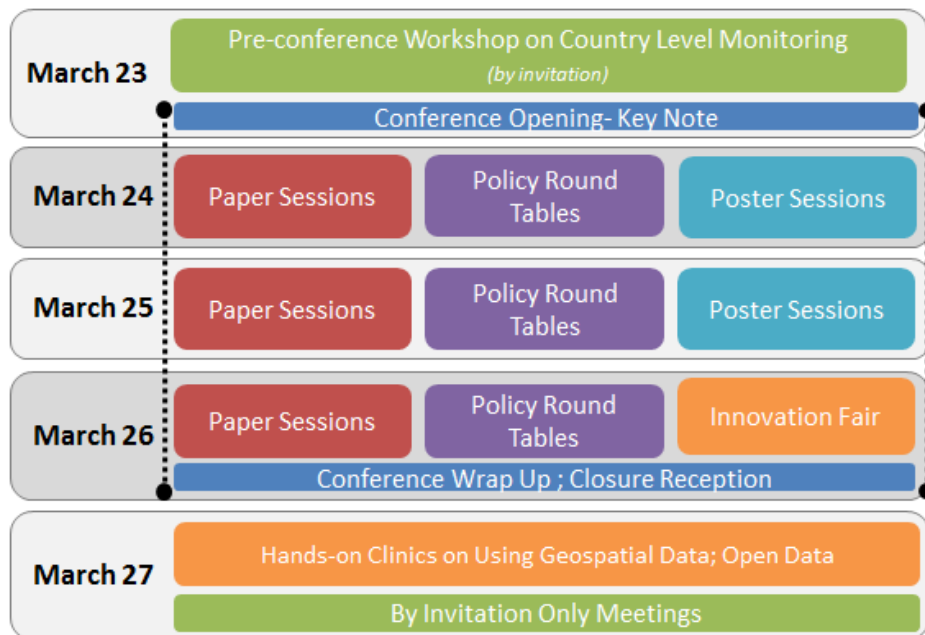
March 23

Pre-conference Workshop on Country Level Monitoring
(by invitation)

Conference Opening- Key Note

March 24

Paper Sessions

Policy Round Tables

Poster Sessions

March 25

Paper Sessions

Policy Round Tables

Poster Sessions

March 26

Paper Sessions

Policy Round Tables

Innovation Fair

Conference Wrap Up ; Closure Reception

March 27

Hands-on Clinics on Using Geospatial Data; Open Data

By Invitation Only Meetings